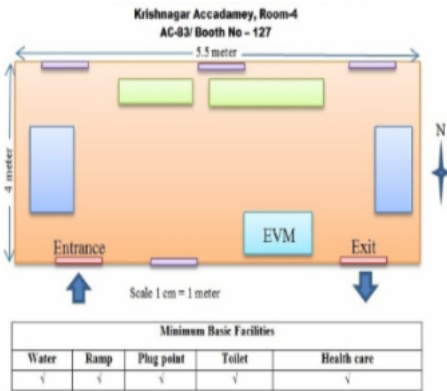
Krishnagar Accadamey, Room-4
AC-83/ Booth No – 127

5.5 meter

4 meter

N

EVM

Entrance

Exit

Scale 1 cm = 1 meter

| Minimum Basic Facilities | | | | |
|---|---|---|---|---|
| Water | Ramp | Plug point | Toilet | Health care |
| √ | √ | √ | √ | √ |